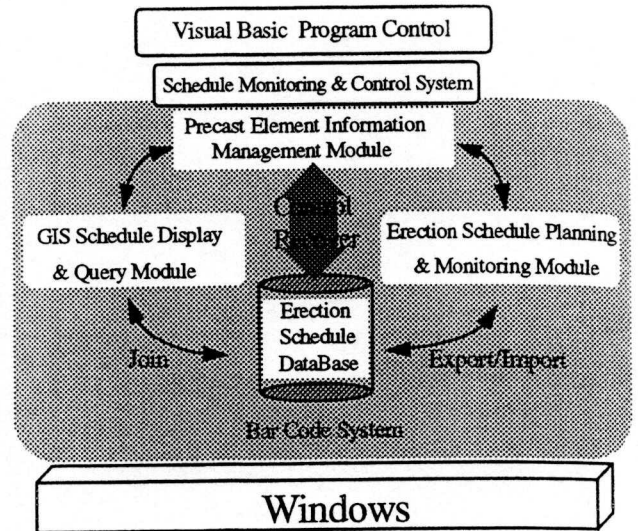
Visual Basic Program Control

Schedule Monitoring & Control System

Precast Element Information Management Module

Control Register

GIS Schedule Display & Query Module

Erection Schedule Planning & Monitoring Module

Erection Schedule DataBase

Join

Export/Import

Bar Code System

Windows